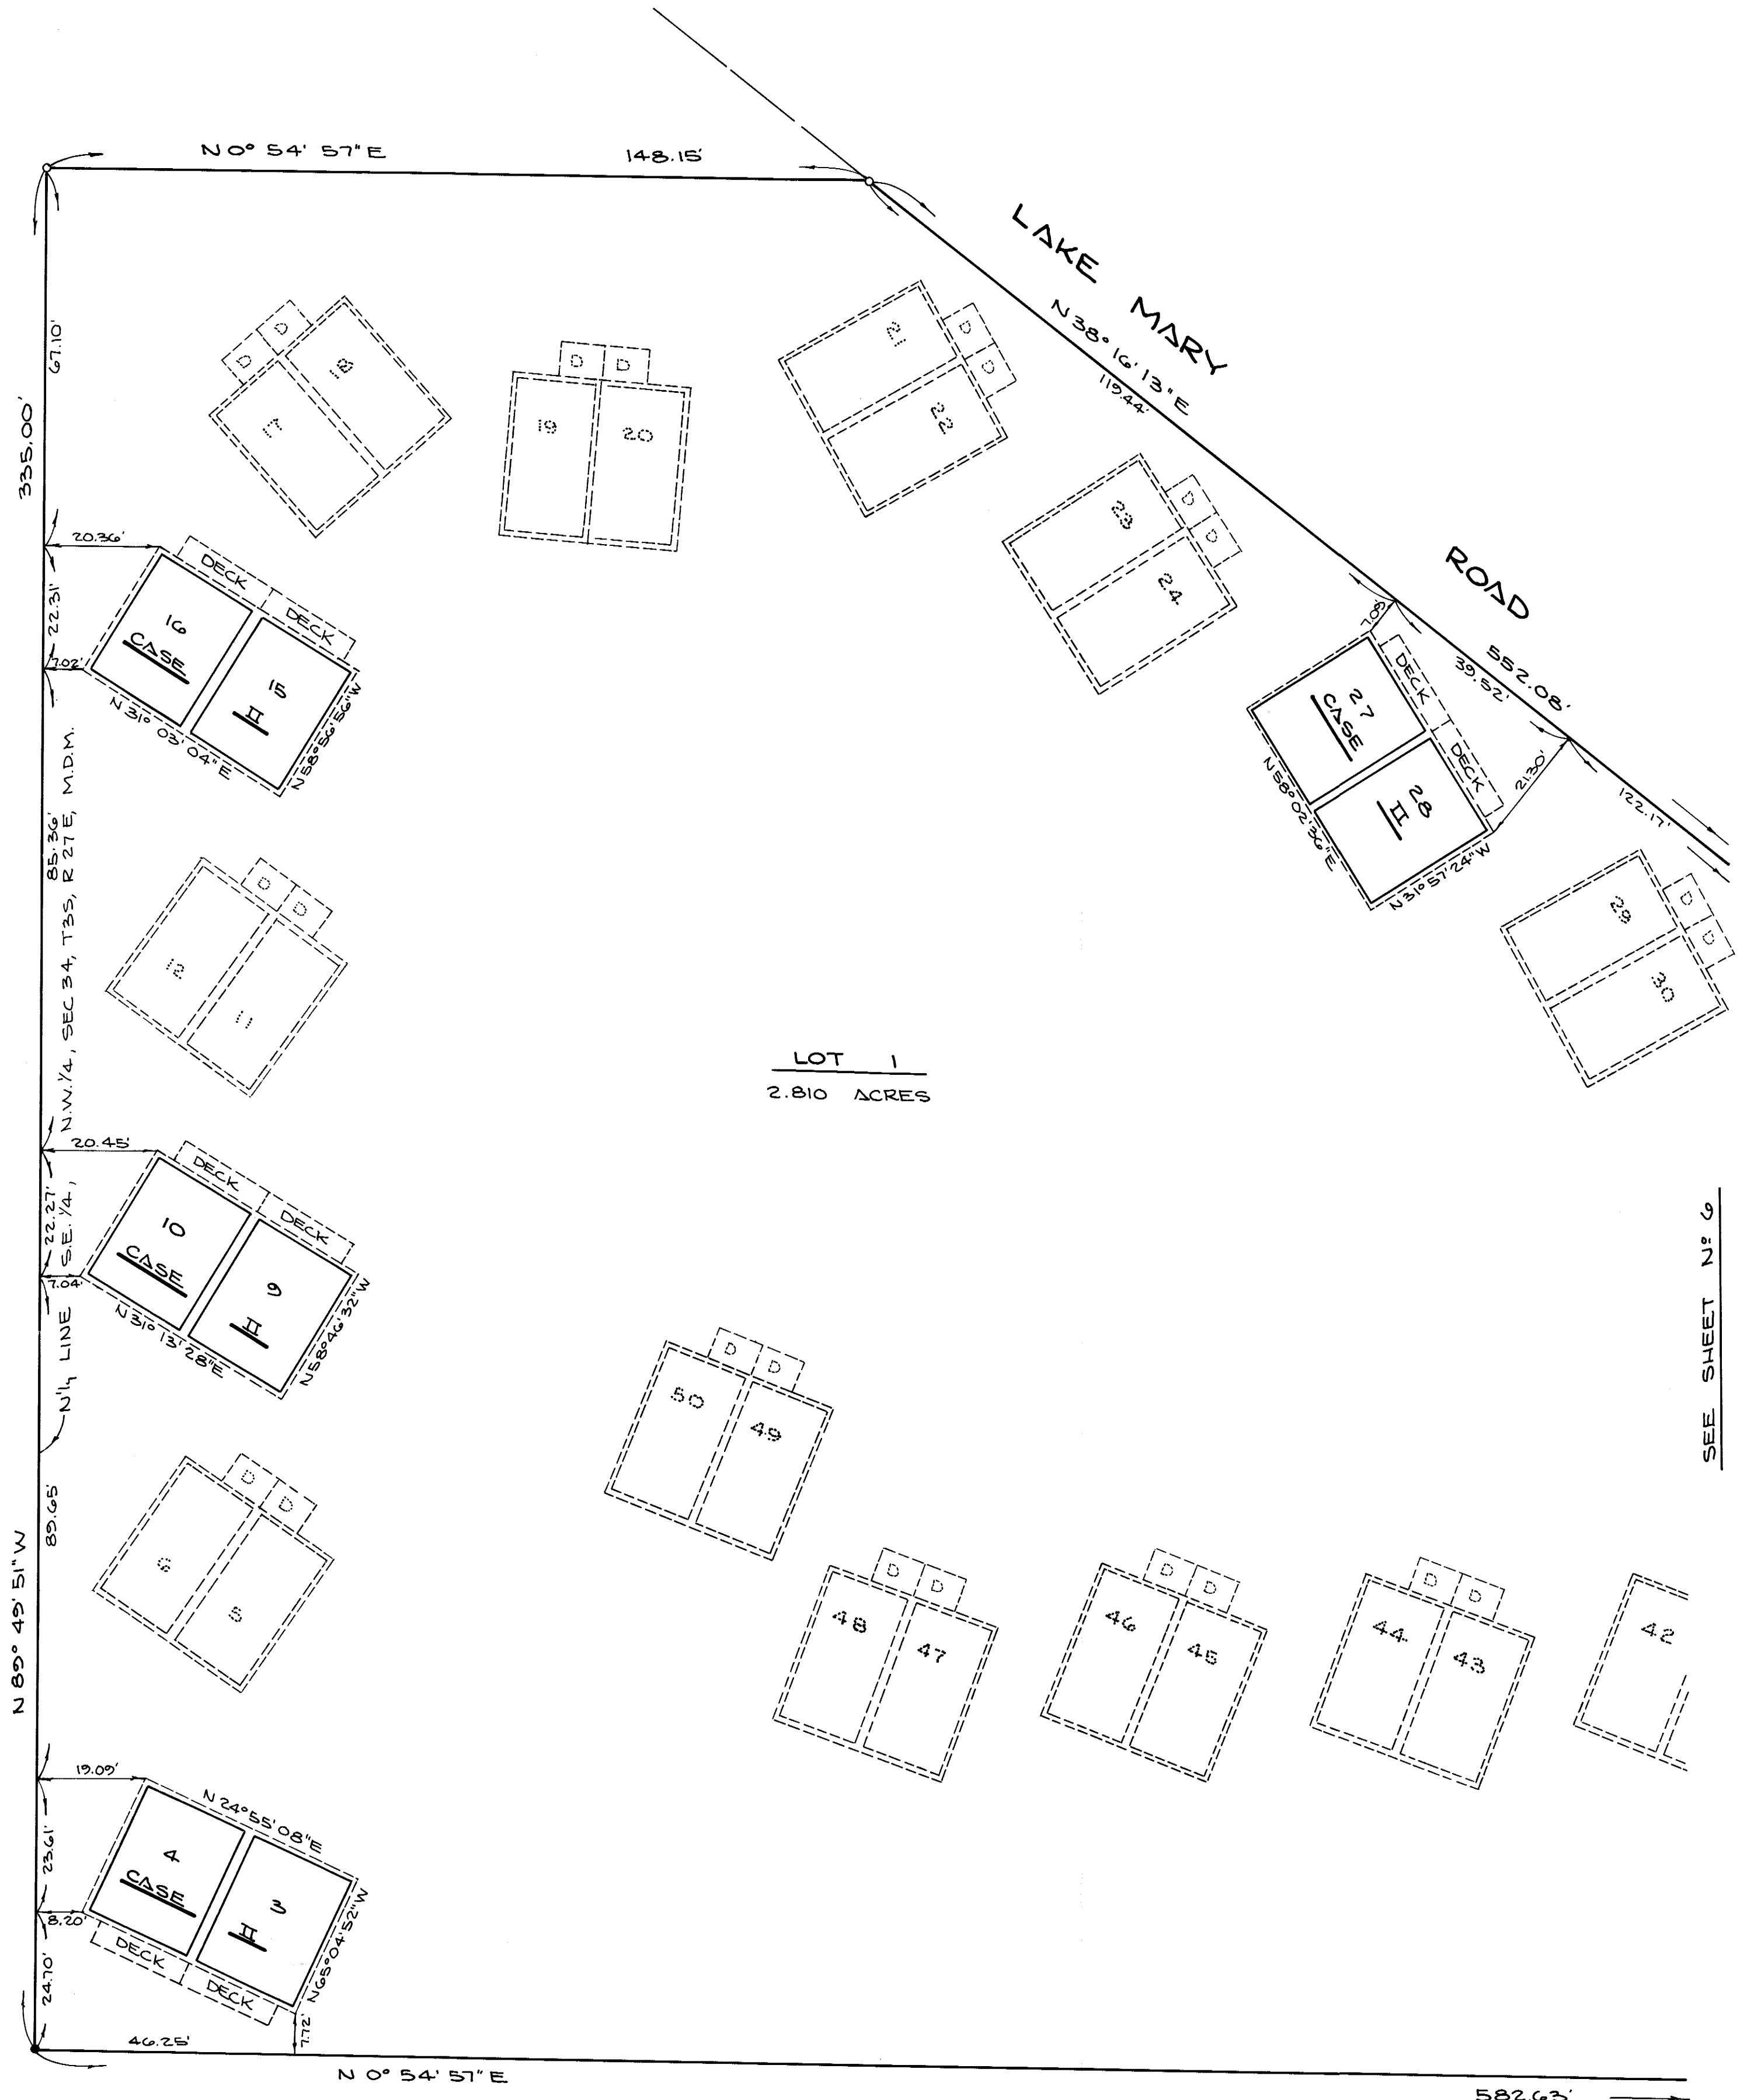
N 0° 54' 57" E
148.15'
LAKE MARY ROAD
N 38° 16' 13" E
119.44'
552.08'
39.52'
122.17'
7.08'
21.30'
335.00'
67.10'
20.36'
22.31'
7.02'
85.36'
20.45'
22.27'
7.04'
89.65'
19.09'
23.61'
8.20'
24.70'
46.25'
7.72'
N 89° 49' 51" W
N.W.1/4, SEC 34, T3S, R 27 E, M.D.M.
S.E.1/4, N1/4 LINE
D D 18 17
D D 19 20
21 22 D D
23 24 D D
DECK DECK 16 CASE 15 II
N 31° 03' 04" E
N 58° 56' 56" W
DECK DECK 27 CASE 28 II
N 58° 02' 36" E
N 31° 57' 24" W
D D 12 11
D D 29 30
LOT 1
2.810 ACRES
DECK DECK 10 CASE 9 II
N 31° 13' 28" E
N 58° 46' 32" W
D D 50 49
D D 6 5
D D 48 47
D D 46 45
D D 44 43
42
N 24° 55' 08" E
4 CASE 3 II
DECK DECK
N 65° 04' 52" W
N 0° 54' 57" E
582.63'
SEE SHEET Nº 9